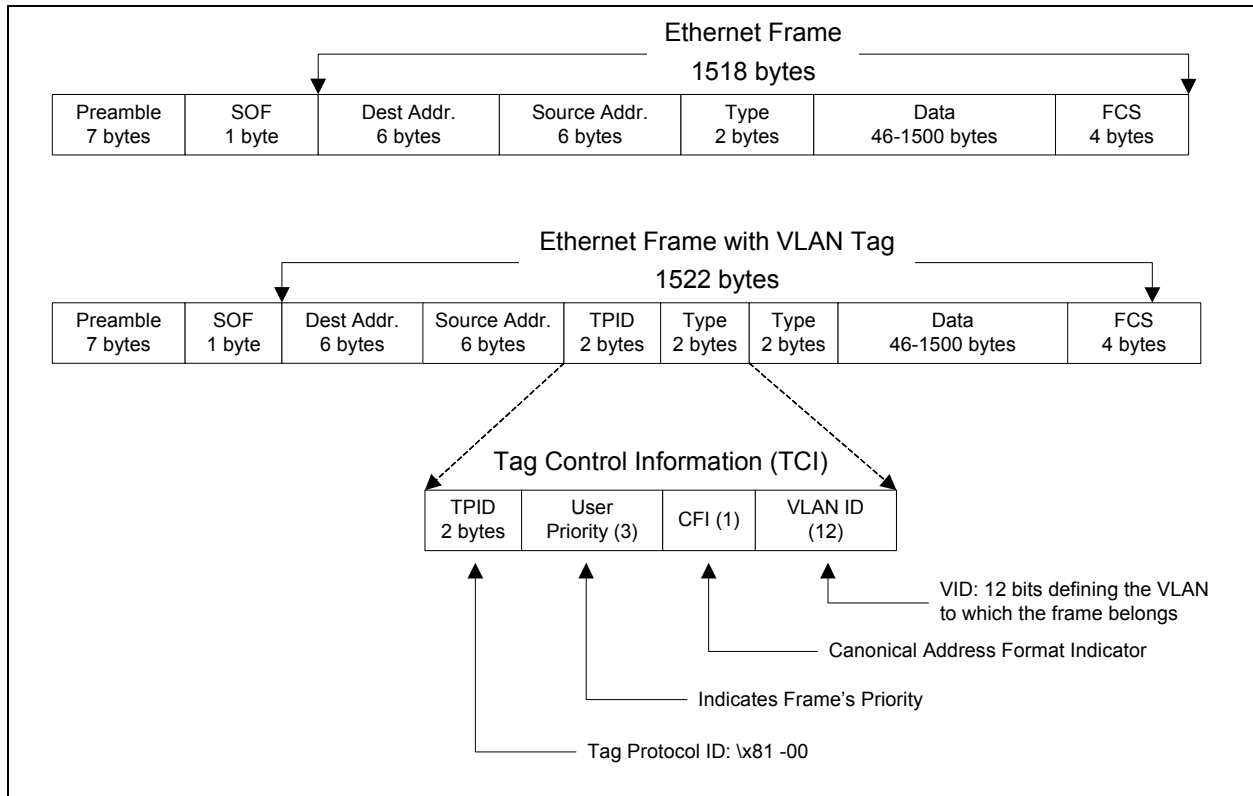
Ethernet Frame
1518 bytes

| Preamble 7 bytes | SOF 1 byte | Dest Addr. 6 bytes | Source Addr. 6 bytes | Type 2 bytes | Data 46-1500 bytes | FCS 4 bytes |
|---|---|---|---|---|---|---|

Ethernet Frame with VLAN Tag
1522 bytes

| Preamble 7 bytes | SOF 1 byte | Dest Addr. 6 bytes | Source Addr. 6 bytes | TPID 2 bytes | Type 2 bytes | Type 2 bytes | Data 46-1500 bytes | FCS 4 bytes |
|---|---|---|---|---|---|---|---|---|

Tag Control Information (TCI)

| TPID 2 bytes | User Priority (3) | CFI (1) | VLAN ID (12) |
|---|---|---|---|

VID: 12 bits defining the VLAN to which the frame belongs

Canonical Address Format Indicator

Indicates Frame's Priority

Tag Protocol ID: \x81 -00